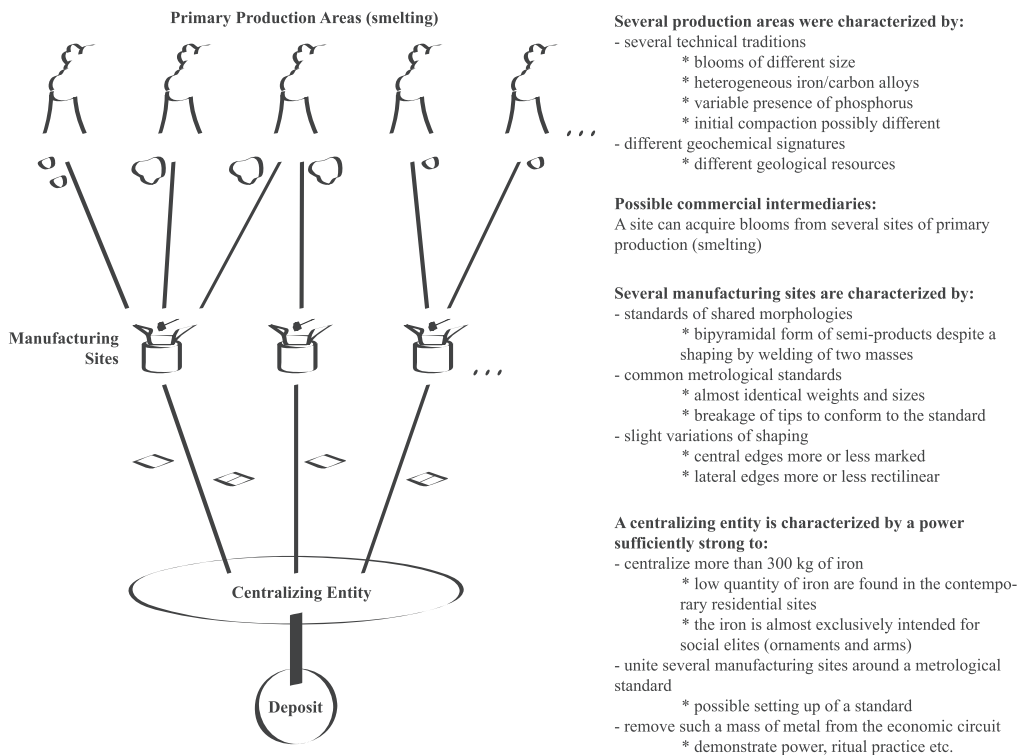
Primary Production Areas (smelting)

Manufacturing Sites

Centralizing Entity

Deposit

Several production areas were characterized by:
- several technical traditions
* blooms of different size
* heterogeneous iron/carbon alloys
* variable presence of phosphorus
* initial compaction possibly different
- different geochemical signatures
* different geological resources

Possible commercial intermediaries:
A site can acquire blooms from several sites of primary production (smelting)

Several manufacturing sites are characterized by:
- standards of shared morphologies
* bipyramidal form of semi-products despite a shaping by welding of two masses
- common metrological standards
* almost identical weights and sizes
* breakage of tips to conform to the standard
- slight variations of shaping
* central edges more or less marked
* lateral edges more or less rectilinear

A centralizing entity is characterized by a power sufficiently strong to:
- centralize more than 300 kg of iron
* low quantity of iron are found in the contemporary residential sites
* the iron is almost exclusively intended for social elites (ornaments and arms)
- unite several manufacturing sites around a metrological standard
* possible setting up of a standard
- remove such a mass of metal from the economic circuit
* demonstrate power, ritual practice etc.